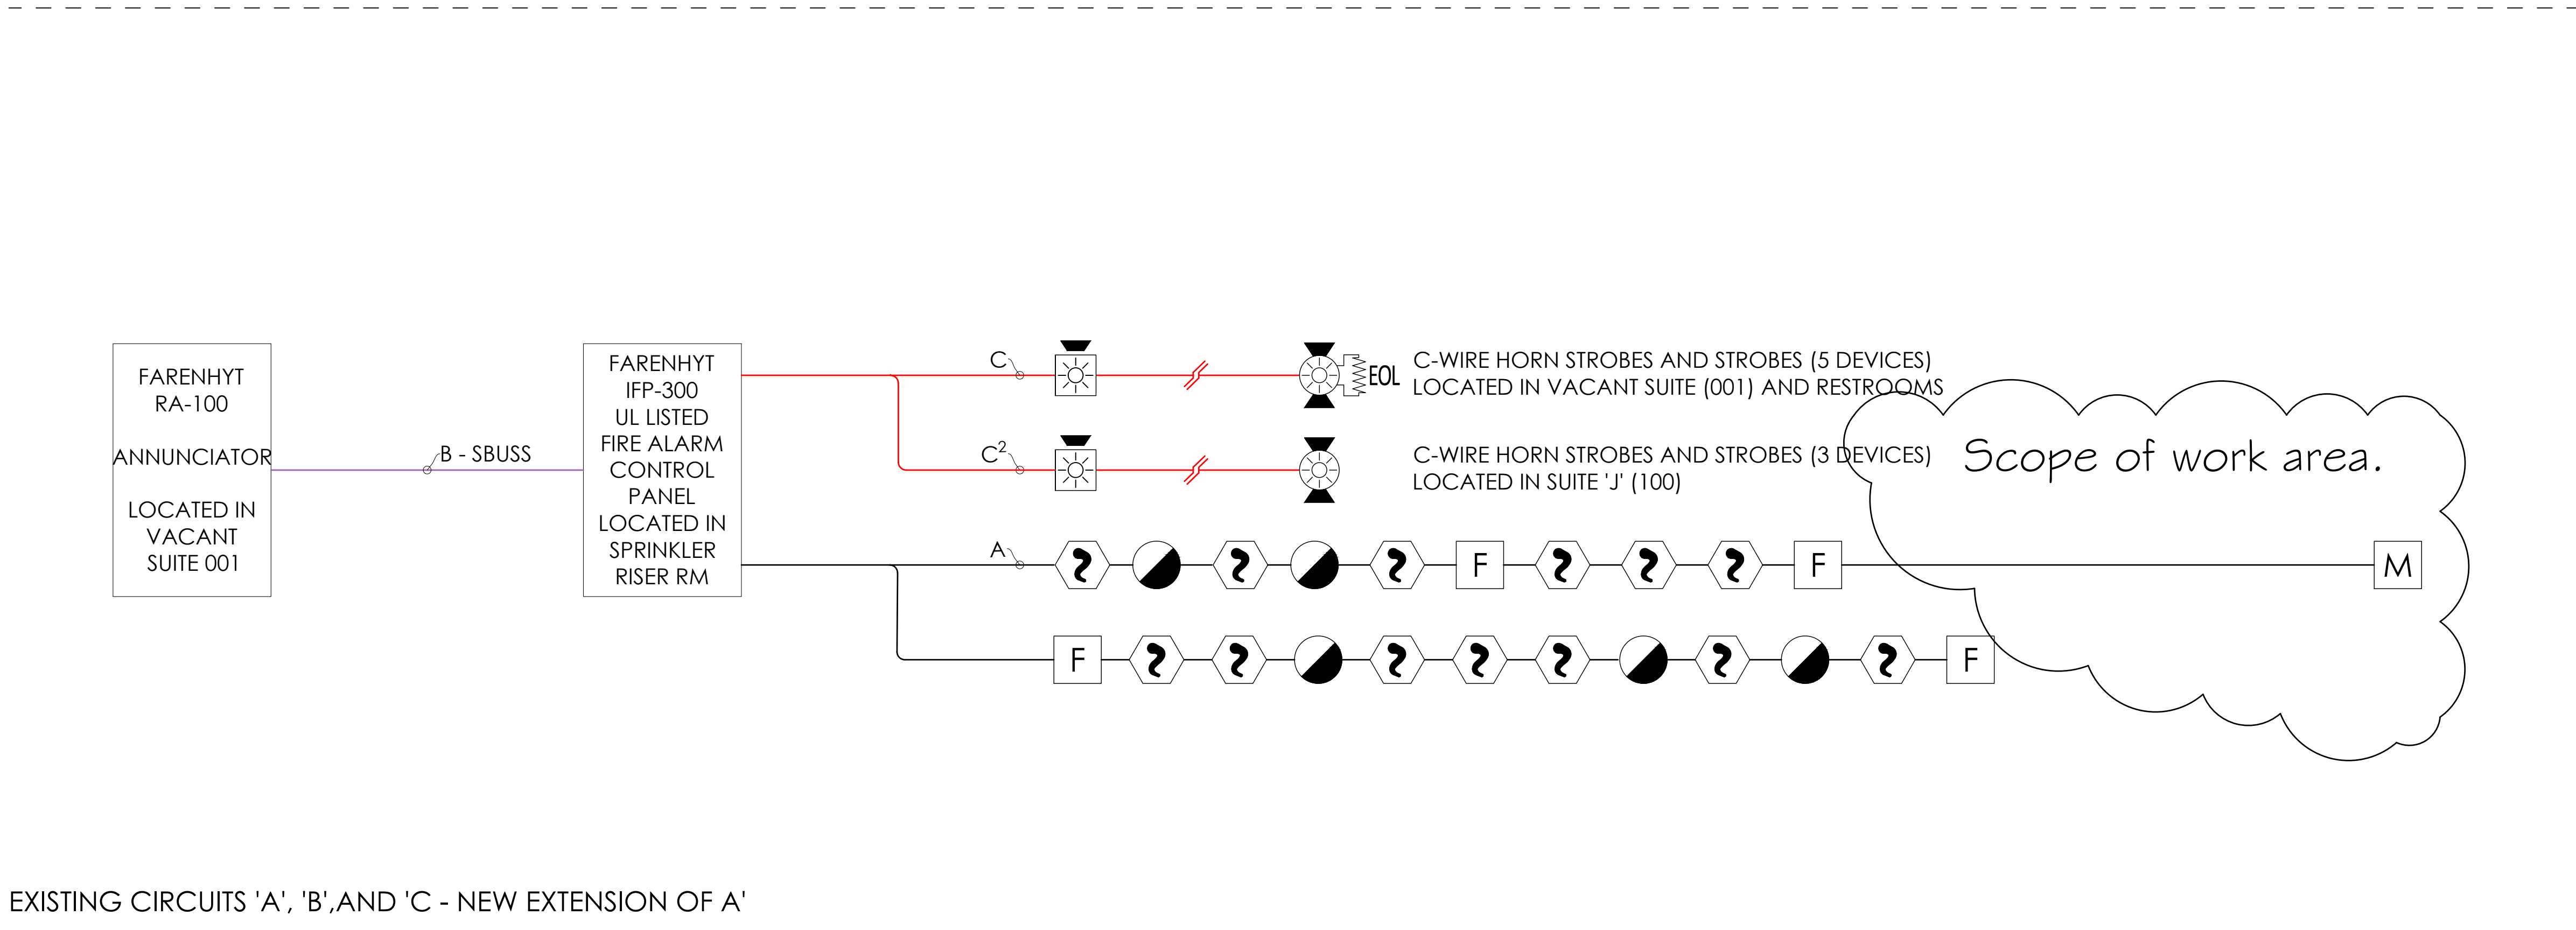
FARENHYT
RA-100

ANNUNCIATOR

LOCATED IN
VACANT
SUITE 001

B - SBUSS

FARENHYT
IFP-300
UL LISTED
FIRE ALARM
CONTROL
PANEL
LOCATED IN
SPRINKLER
RISER RM

C

EOL

C-WIRE HORN STROBES AND STROBES (5 DEVICES)
LOCATED IN VACANT SUITE (001) AND RESTROOMS

$C^2$

C-WIRE HORN STROBES AND STROBES (3 DEVICES)
LOCATED IN SUITE 'J' (100)

Scope of work area.

A

F

F

M

F

F

EXISTING CIRCUITS 'A', 'B',AND 'C - NEW EXTENSION OF A'